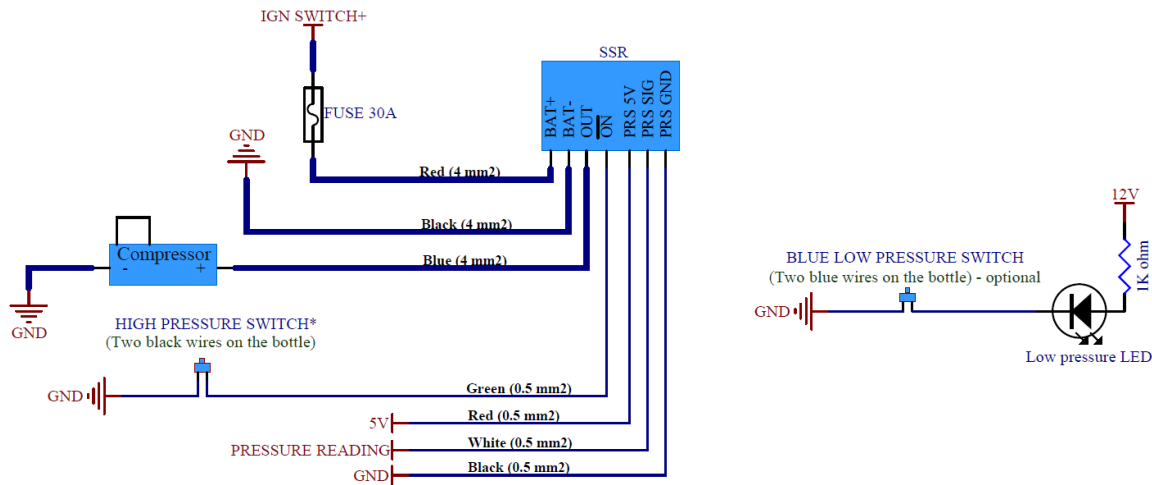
IGN SWITCH+

FUSE 30A

SSR

BAT+
BAT-
OUT
ON
PRS 5V
PRS SIG
PRS GND

GND

Red (4 mm2)

Black (4 mm2)

Compressor
-
+

Blue (4 mm2)

GND

HIGH PRESSURE SWITCH*
(Two black wires on the bottle)

GND

Green (0.5 mm2)

5V

Red (0.5 mm2)

PRESSURE READING

White (0.5 mm2)

GND

Black (0.5 mm2)

12V

1K ohm

BLUE LOW PRESSURE SWITCH
(Two blue wires on the bottle) - optional

GND

Low pressure LED